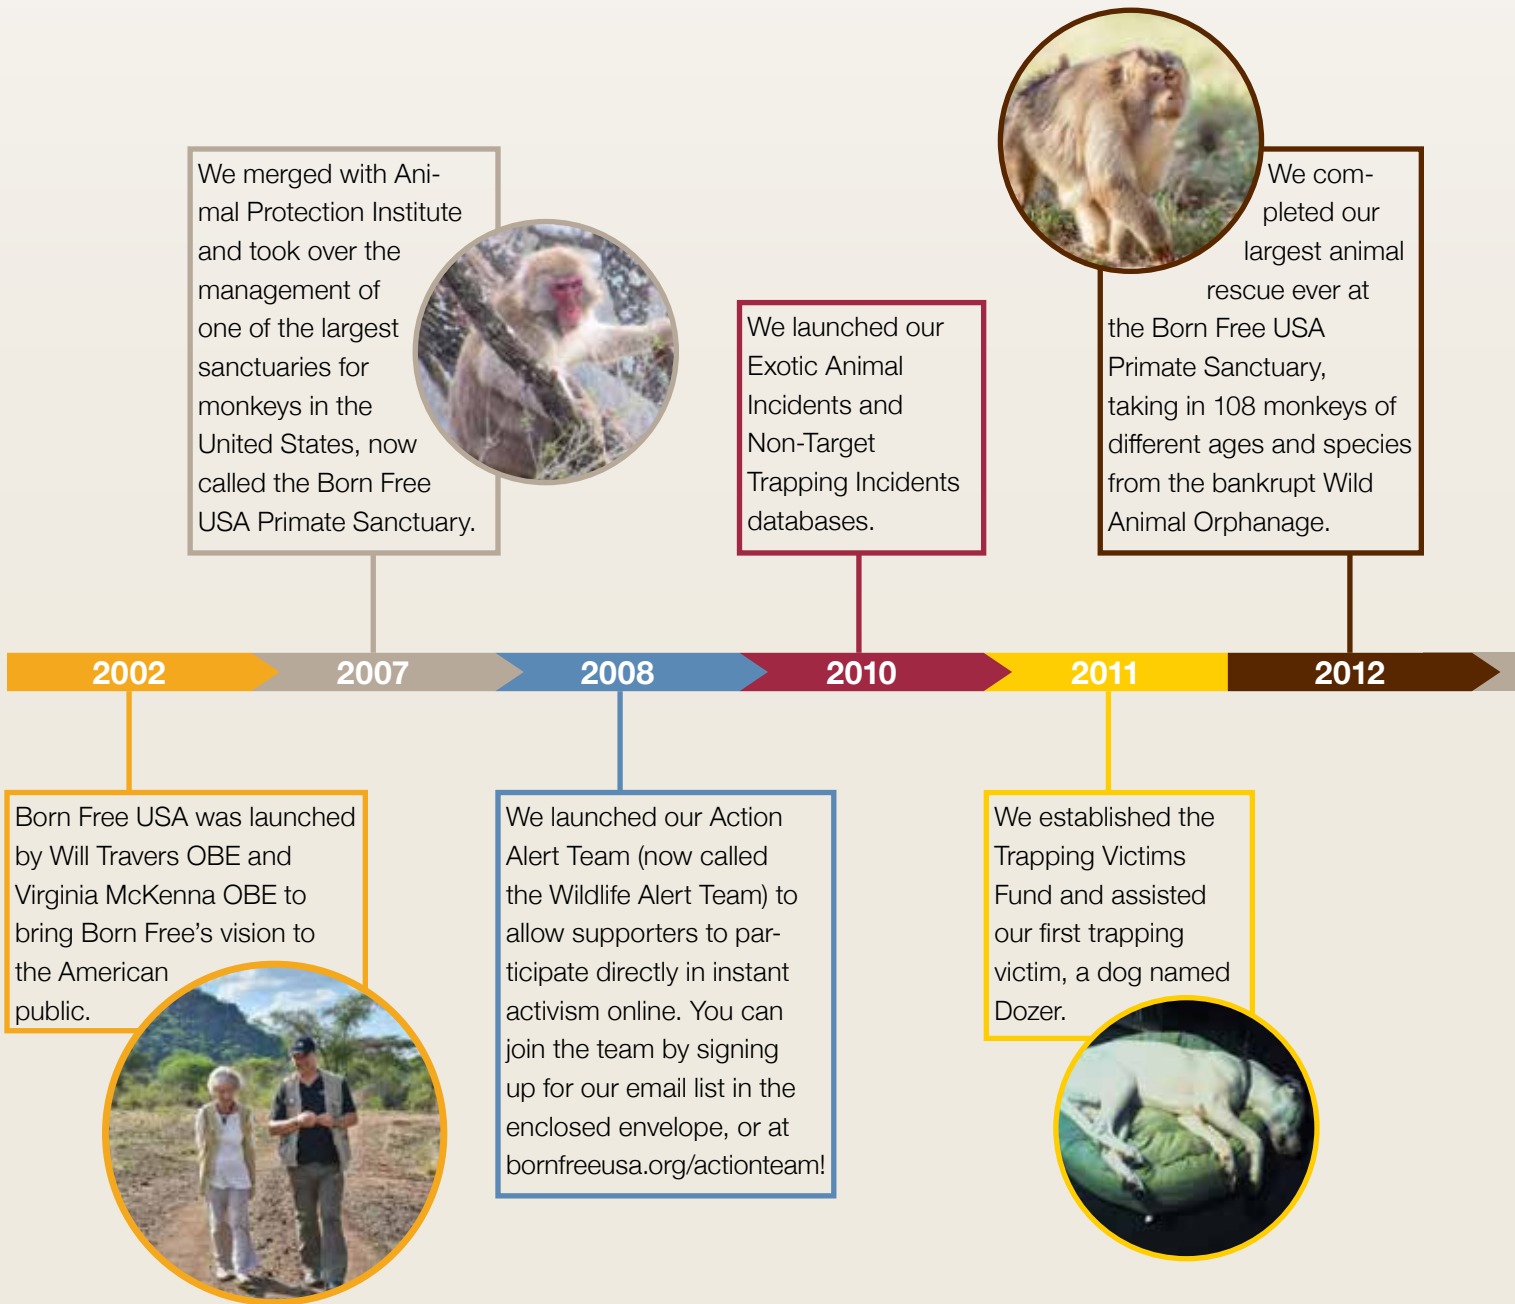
We merged with Animal Protection Institute and took over the management of one of the largest sanctuaries for monkeys in the United States, now called the Born Free USA Primate Sanctuary.

We launched our Exotic Animal Incidents and Non-Target Trapping Incidents databases.

We completed our largest animal rescue ever at the Born Free USA Primate Sanctuary, taking in 108 monkeys of different ages and species from the bankrupt Wild Animal Orphanage.

2002 2007 2008 2010 2011 2012

Born Free USA was launched by Will Travers OBE and Virginia McKenna OBE to bring Born Free's vision to the American public.

We launched our Action Alert Team (now called the Wildlife Alert Team) to allow supporters to participate directly in instant activism online. You can join the team by signing up for our email list in the enclosed envelope, or at bornfreeusa.org/actionteam!

We established the Trapping Victims Fund and assisted our first trapping victim, a dog named Dozer.